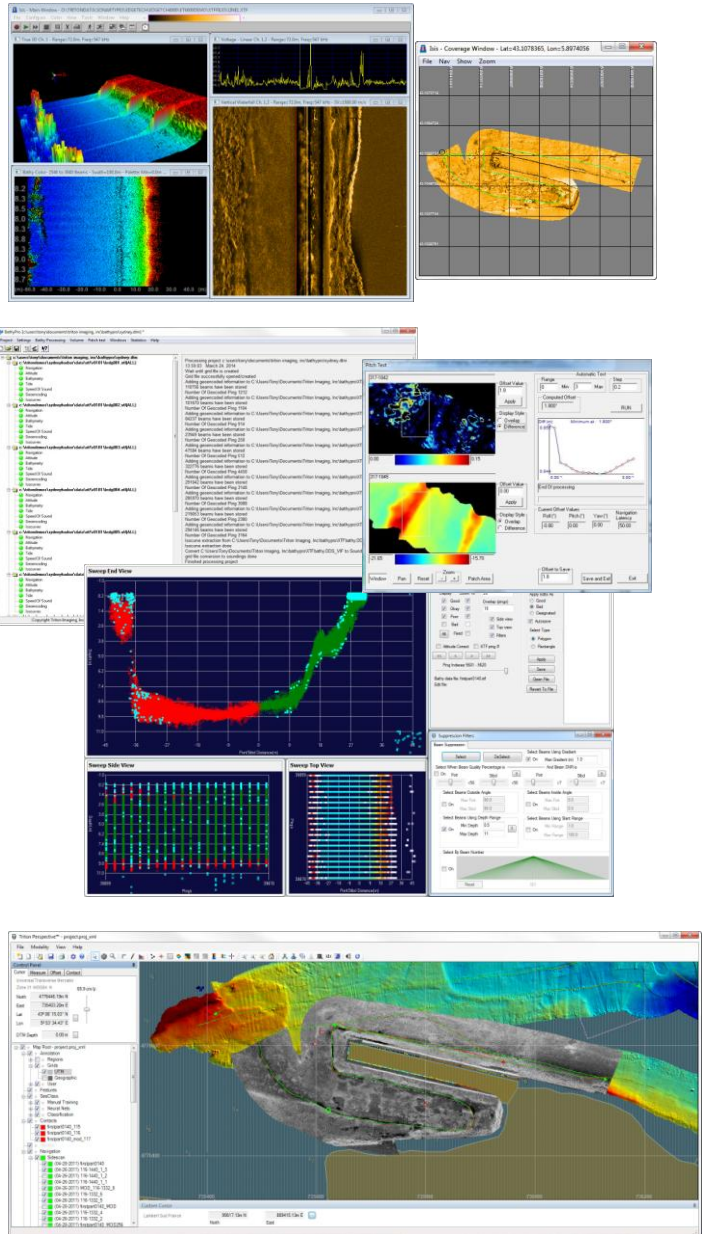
Isis - Main Window

Top 3D Ch. 1 - Range: 73.0m, Freq: 947 kHz

Voltage - Linear Ch. 1,2 - Range: 73.0m, Freq: 947 kHz

Vertical Waterfall Ch. 1,2 - Range: 73.0m, Freq: 947 kHz

Isis - Coverage Window - Lat=43.1078365, Lon=5.8974056

File Nav Show Zoom

Project Settings Bathy Processing Volume Patch test Windows Statistics Help

Navigation
Attitude
Bathymetry
Tide
Speed Of Sound
Sweeprocessing
Sonarview

Processing project
Wait until grid file is created
Grid file successfully opened/created
Number Of Geocoded Ping
Finished processing project

Copyright Triton Imaging, Inc.

Patch Test

Offset Value
Apply
Display Style
Overlay
Difference

Automatic Test
Range
Min
Max
Step
Computed Offset
RUN
End Of processing
Current Offset Values
Roll(°) Pitch(°) Yaw(°) Navigation Latency
0.00 0.00 0.00 50.00

Window Pan Reset Zoom Patch Area Offset to Save Save and Exit Exit

Sweep End View

Sweep Side View

Sweep Top View

Good
Okay
Poor
Bad
Fixed
Side view
Top view
Filters
Attitude Correct
Apply
Save
Open File
Reset To File
Good
Bad
Designated
Autosave
Select Type
Polygon
Rectangle

Suppression Filters
Beam Suppression
Select
DeSelect
Select Beams Using Gradient
On
Max Gradient (m)
Select When Beam Quality Percentages
Select Beams Outside Angle
Select Beams Inside Angle
Select Beams Using Depth Range
On
Min Depth
Max Depth
Select Beams Using Slant Range
Select By Beam Number
On
Reset

Triton Perspective - project.prsp_xml

File Modality View Help

Control Panel
Cursor Measure Offset Contact
North
East
Lat
Lon
DTM Depth

Map Root - project.prsp_xml
Annotation
Regions
Grids
UTM
Geographic
Lines
Features
TileCache
Manual Training
Mosaic Nets
Classification
Contacts
Navigation
Sidescan

Custom Control
Lambert Grid Parse
North
East